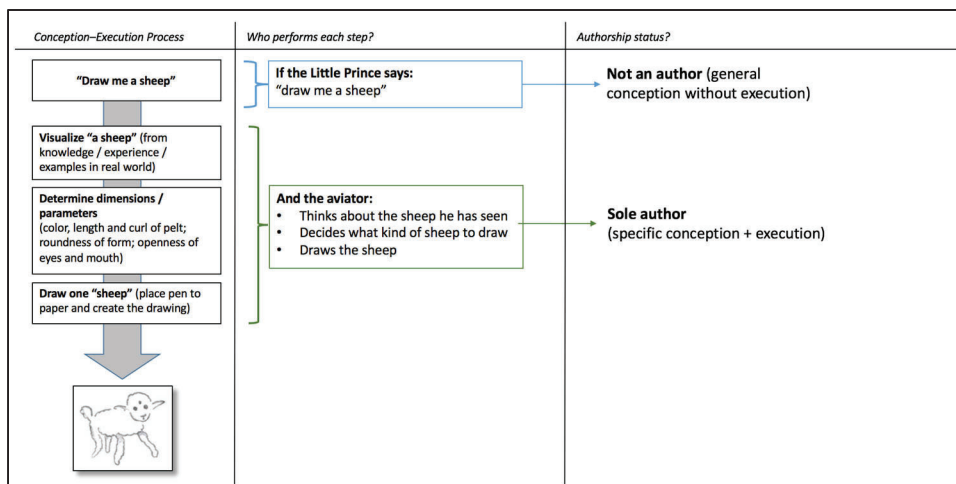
Conception–Execution Process

"Draw me a sheep"

Visualize "a sheep" (from knowledge / experience / examples in real world)

Determine dimensions / parameters (color, length and curl of pelt; roundness of form; openness of eyes and mouth)

Draw one "sheep" (place pen to paper and create the drawing)

Who performs each step?

If the Little Prince says: "draw me a sheep"

And the aviator:
- Thinks about the sheep he has seen
- Decides what kind of sheep to draw
- Draws the sheep

Authorship status?

Not an author (general conception without execution)

Sole author (specific conception + execution)